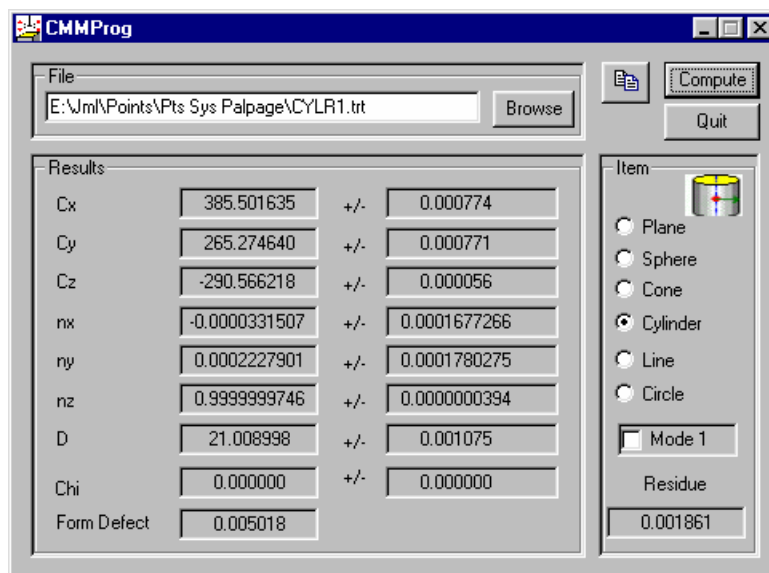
CMMProg

File
E:\Jml\Points\Pts Sys Palpage\CYLR1.trt
Browse

Compute
Quit

Results

| | | | |
|---|---|---|---|
| Cx | 385.501635 | +/- | 0.000774 |
| Cy | 265.274640 | +/- | 0.000771 |
| Cz | -290.566218 | +/- | 0.000056 |
| nx | -0.0000331507 | +/- | 0.0001677266 |
| ny | 0.0002227901 | +/- | 0.0001780275 |
| nz | 0.9999999746 | +/- | 0.0000000394 |
| D | 21.008998 | +/- | 0.001075 |
| Chi | 0.000000 | +/- | 0.000000 |
| Form Defect | 0.005018 | | |

Item
Plane
Sphere
Cone
Cylinder
Line
Circle
Mode 1
Residue
0.001861